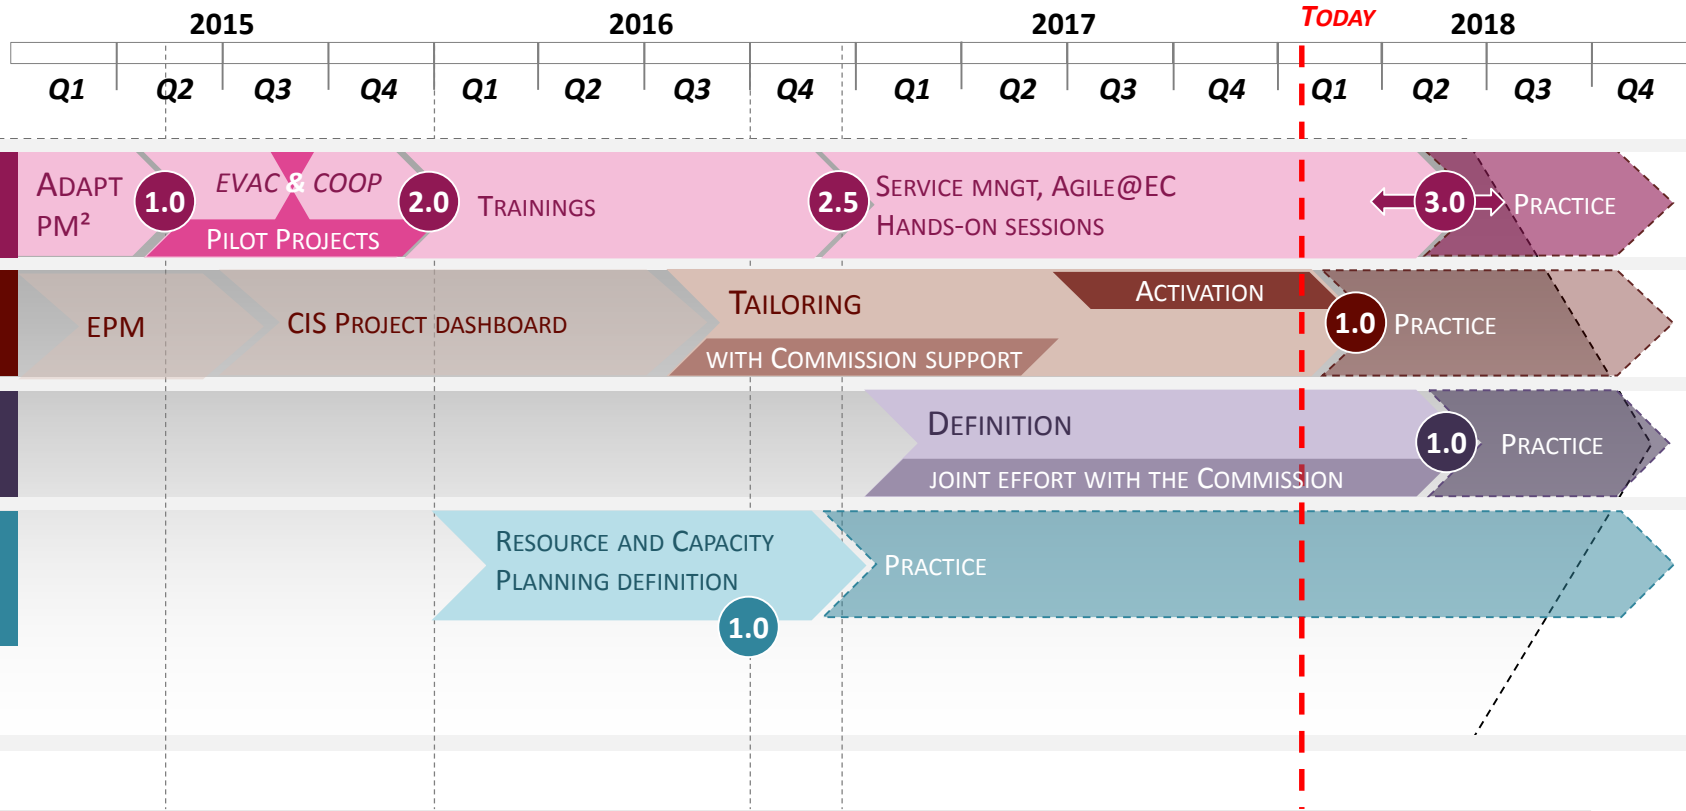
2015 2016 2017 TODAY 2018

Q1 Q2 Q3 Q4 Q1 Q2 Q3 Q4 Q1 Q2 Q3 Q4 Q1 Q2 Q3 Q4

ADAPT PM²
1.0
EVAC & COOP
PILOT PROJECTS
2.0
TRAININGS
2.5
SERVICE MNGT, AGILE@EC
HANDS-ON SESSIONS
3.0
PRACTICE

EPM
CIS PROJECT DASHBOARD
TAILORING
WITH COMMISSION SUPPORT
ACTIVATION
1.0
PRACTICE

DEFINITION
JOINT EFFORT WITH THE COMMISSION
1.0
PRACTICE

RESOURCE AND CAPACITY PLANNING DEFINITION
1.0
PRACTICE